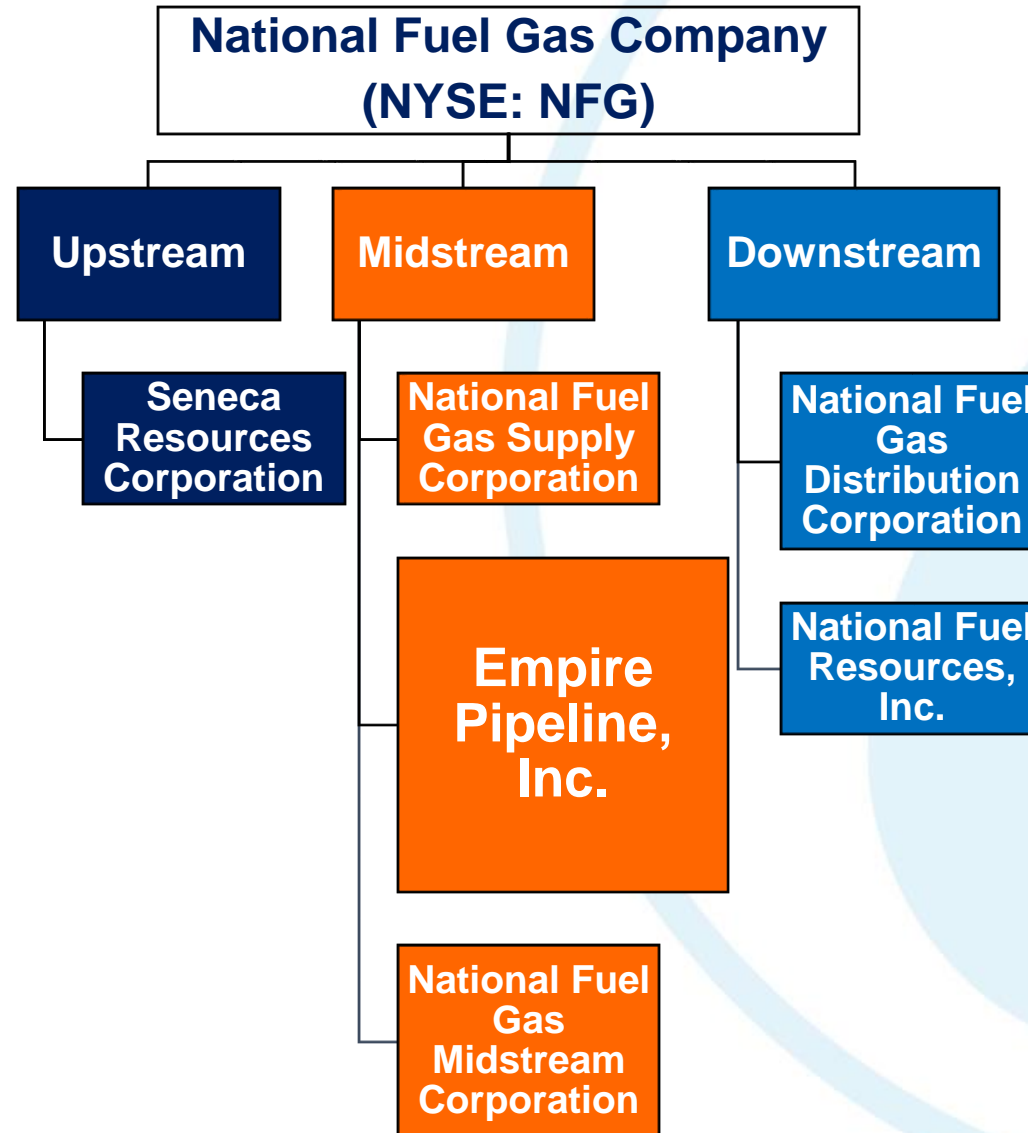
National Fuel Gas Company
(NYSE: NFG)

Upstream

Midstream

Downstream

Seneca Resources Corporation

National Fuel Gas Supply Corporation

Empire Pipeline, Inc.

National Fuel Gas Midstream Corporation

National Fuel Gas Distribution Corporation

National Fuel Resources, Inc.